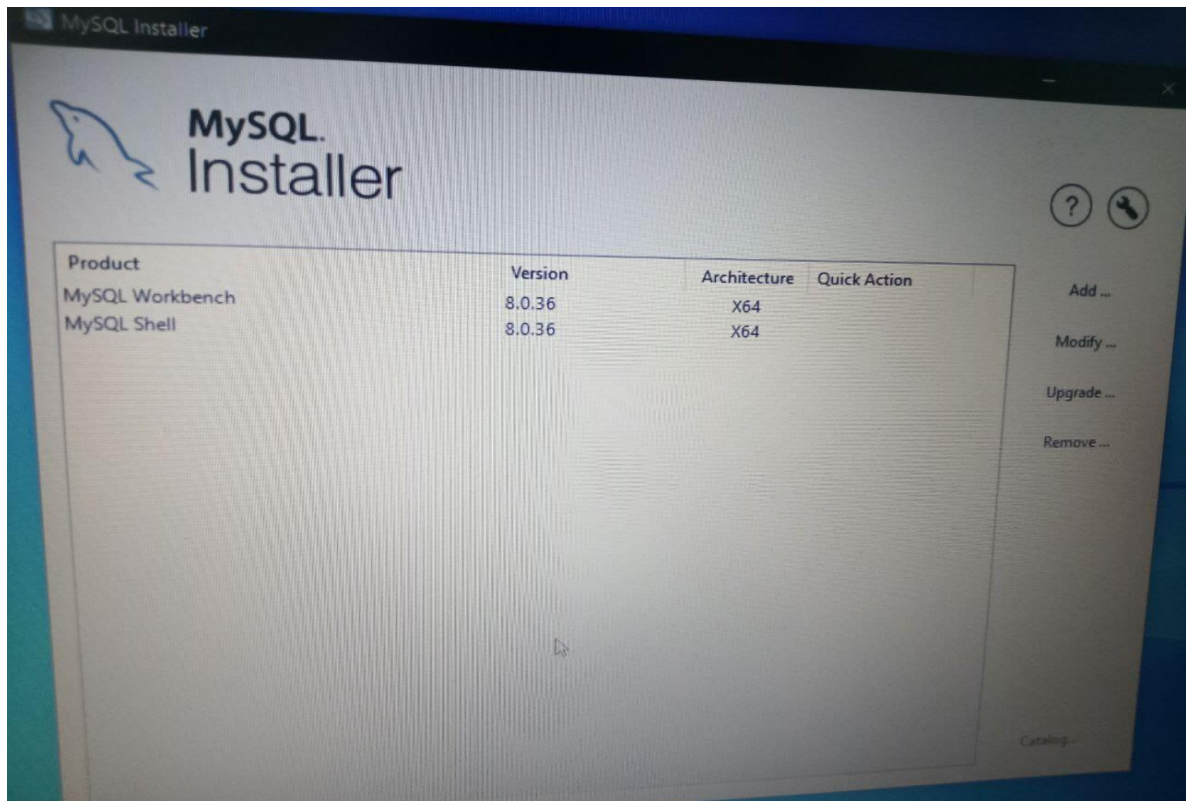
MySQL Installer

MySQL. Installer

| Product | Version | Architecture | Quick Action |
|---|---|---|---|
| MySQL Workbench | 8.0.36 | X64 | |
| MySQL Shell | 8.0.36 | X64 | |

Add ...
Modify ...
Upgrade ...
Remove ...

Catalog...